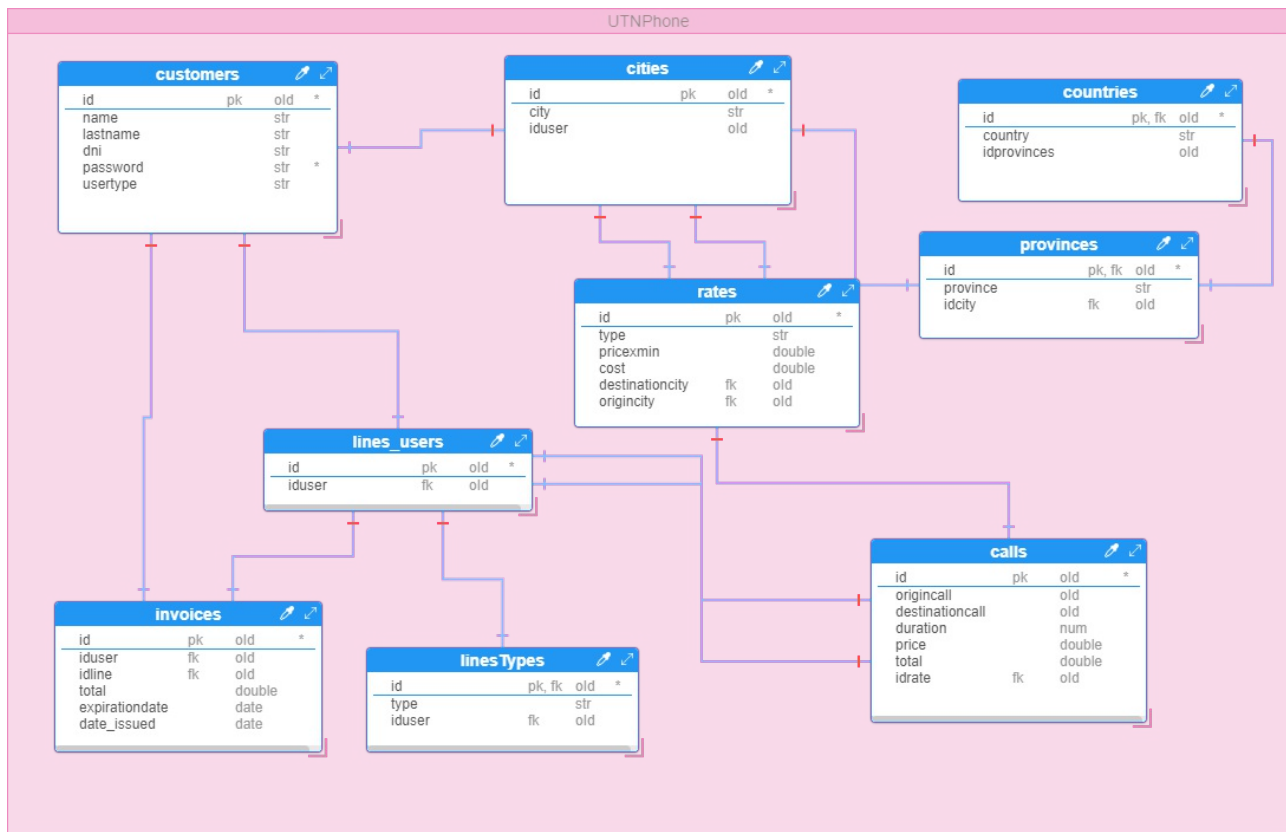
UTNPhone

customers

| id | pk | old | * |
|---|---|---|---|
| name | | str | |
| lastname | | str | |
| dni | | str | |
| password | | str | * |
| usertype | | str | |

cities

| id | pk | old | * |
|---|---|---|---|
| city | | str | |
| iduser | | old | |

countries

| id | pk, fk | old | * |
|---|---|---|---|
| country | | str | |
| idprovinces | | old | |

provinces

| id | pk, fk | old | * |
|---|---|---|---|
| province | | str | |
| idcity | fk | old | |

rates

| id | pk | old | * |
|---|---|---|---|
| type | | str | |
| pricexmin | | double | |
| cost | | double | |
| destinationcity | fk | old | |
| origincity | fk | old | |

lines_users

| id | pk | old | * |
|---|---|---|---|
| iduser | fk | old | |

calls

| id | pk | old | * |
|---|---|---|---|
| origincall | | old | |
| destinationcall | | old | |
| duration | | num | |
| price | | double | |
| total | | double | |
| idrate | fk | old | |

invoices

| id | pk | old | * |
|---|---|---|---|
| iduser | fk | old | |
| idline | fk | old | |
| total | | double | |
| expirationdate | | date | |
| date_issued | | date | |

linesTypes

| id | pk, fk | old | * |
|---|---|---|---|
| type | | str | |
| iduser | fk | old | |